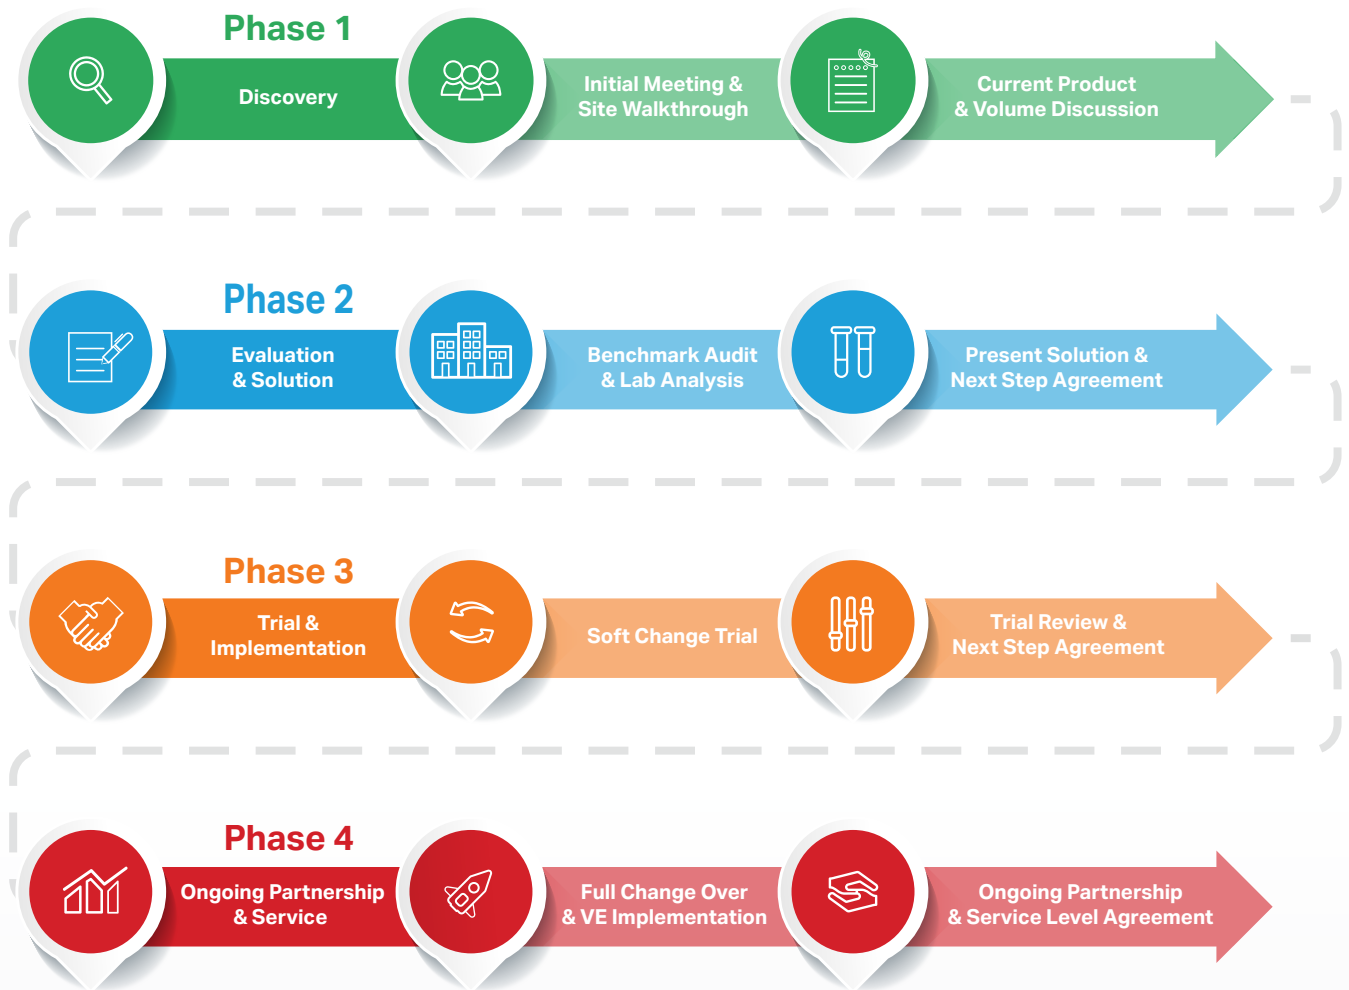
Phase 1

Discovery

Initial Meeting & Site Walkthrough

Current Product & Volume Discussion

Phase 2

Evaluation & Solution

Benchmark Audit & Lab Analysis

Present Solution & Next Step Agreement

Phase 3

Trial & Implementation

Soft Change Trial

Trial Review & Next Step Agreement

Phase 4

Ongoing Partnership & Service

Full Change Over & VE Implementation

Ongoing Partnership & Service Level Agreement